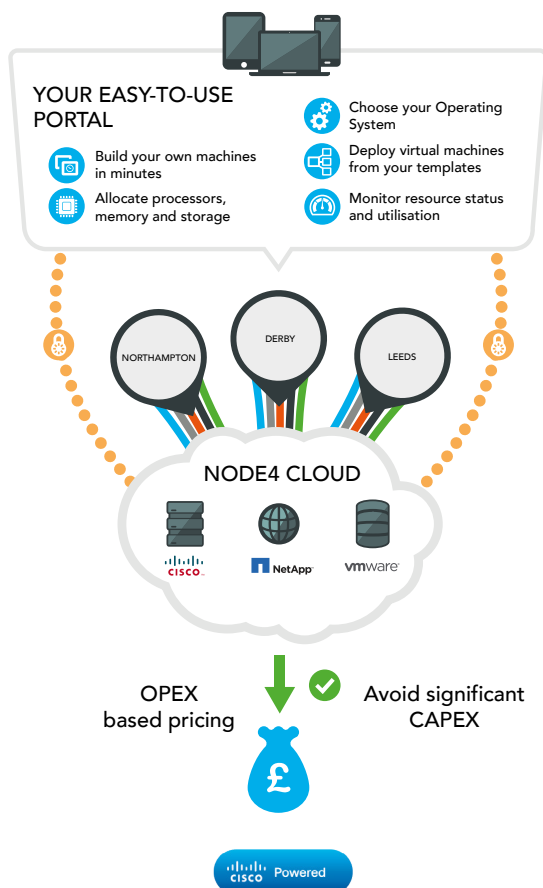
YOUR EASY-TO-USE PORTAL

Build your own machines in minutes

Allocate processors, memory and storage

Choose your Operating System

Deploy virtual machines from your templates

Monitor resource status and utilisation

NORTHAMPTON

DERBY

LEEDS

NODE4 CLOUD

CISCO

NetApp

vmware

OPEX based pricing

Avoid significant CAPEX

£

CISCO Powered